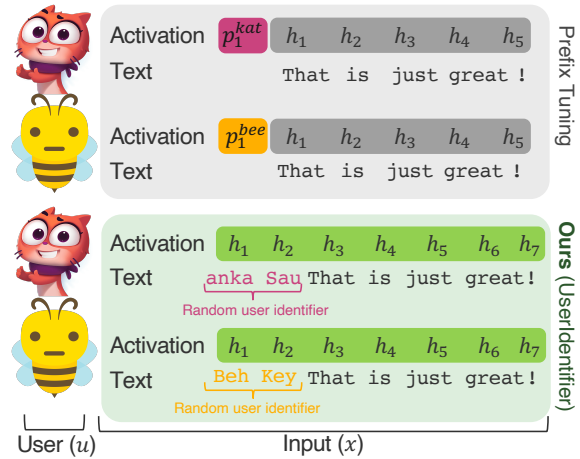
Activation $p_1^{kat}$ $h_1$ $h_2$ $h_3$ $h_4$ $h_5$
Text That is just great !

Activation $p_1^{bee}$ $h_1$ $h_2$ $h_3$ $h_4$ $h_5$
Text That is just great !

Prefix Tuning

Activation $h_1$ $h_2$ $h_3$ $h_4$ $h_5$ $h_6$ $h_7$
Text anka Sau That is just great!
Random user identifier

Activation $h_1$ $h_2$ $h_3$ $h_4$ $h_5$ $h_6$ $h_7$
Text Beh Key That is just great!
Random user identifier

Ours (UserIdentifier)

User ($u$)

Input ($x$)